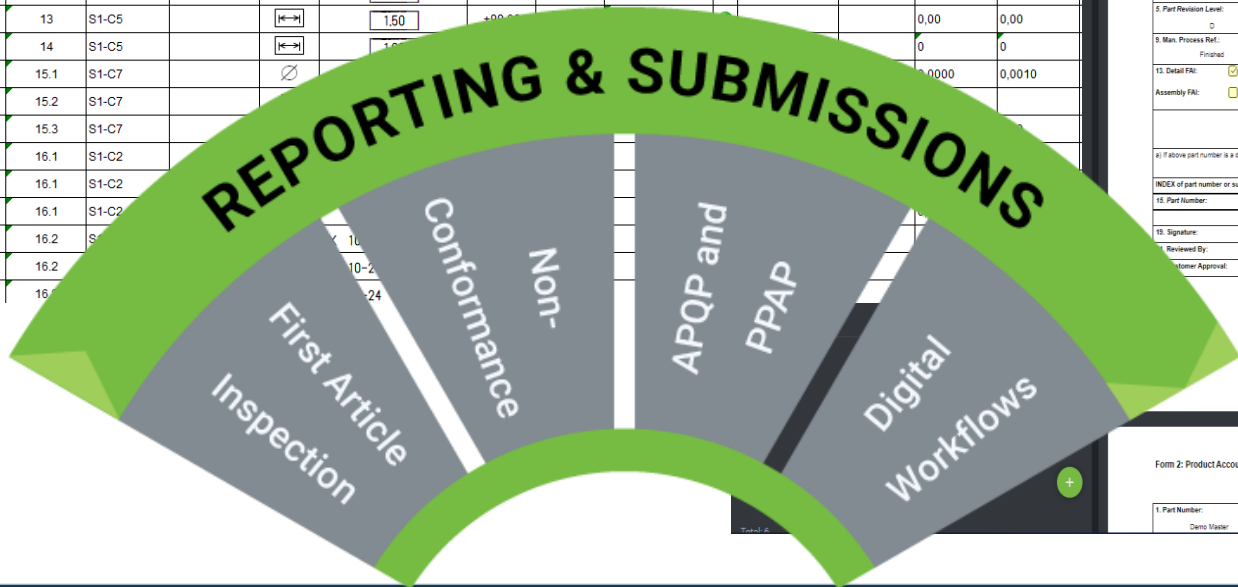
REPORTING & SUBMISSIONS

First Article Inspection

Non-Conformance

APQP and PPAP

Digital Workflows

| 13 | S1-C5 | | ⟷ | 1,50 | +90,00 | | 0,00 | 0,00 |
|---|---|---|---|---|---|---|---|---|
| 14 | S1-C5 | | ⟷ | 1,0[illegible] | | | 0 | 0 |
| 15.1 | S1-C7 | | ∅ | | | | 0,0000 | 0,0010 |
| 15.2 | S1-C7 | | | | | | | |
| 15.3 | S1-C7 | | | | | | | |
| 16.1 | S1-C2 | | | | | | | |
| 16.1 | S1-C2 | | | | | | | |
| 16.1 | S1-C2 | | | | | | | |
| 16.2 | S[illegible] | | 10 | | | | | |
| 16.2 | | | 10-2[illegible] | | | | | |
| 16.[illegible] | | | -24 | | | | | |

5. Part Revision Level:
D
9. Man. Process Ref.:
Finished
13. Detail FAI:
Assembly FAI:
a) If above part number is a d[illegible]
INDEX of part number or su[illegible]
15. Part Number:
19. Signature:
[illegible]. Reviewed By:
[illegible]stomer Approval:

Form 2: Product Accou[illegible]
1. Part Number:
Demo Master

Total: 6

+